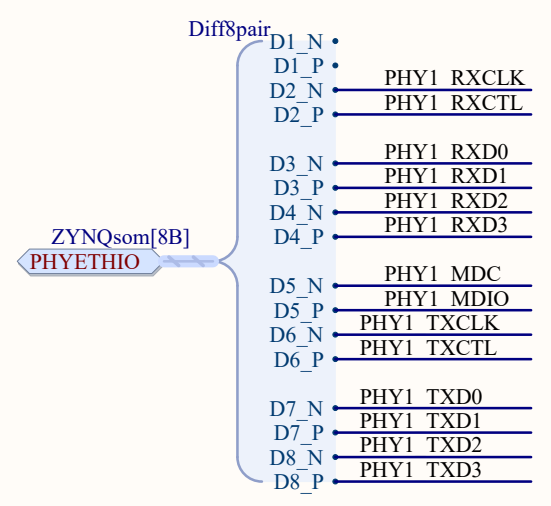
Diff8pair
D1_N
D1_P
D2_N PHY1 RXCLK
D2_P PHY1 RXCTL
D3_N PHY1 RXD0
D3_P PHY1 RXD1
D4_N PHY1 RXD2
D4_P PHY1 RXD3
ZYNQsom[8B]
PHYETHIO
D5_N PHY1 MDC
D5_P PHY1 MDIO
D6_N PHY1 TXCLK
D6_P PHY1 TXCTL
D7_N PHY1 TXD0
D7_P PHY1 TXD1
D8_N PHY1 TXD2
D8_P PHY1 TXD3